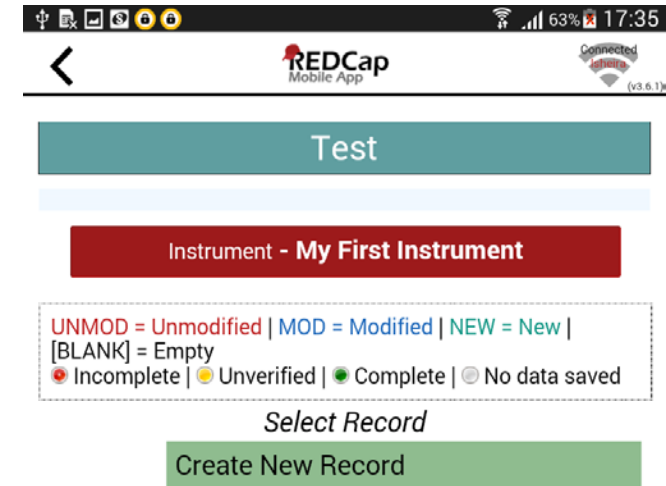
63% 17:35

REDCap
Mobile App

Connected
Isheira
(v3.6.1)

Test

Instrument - My First Instrument

UNMOD = Unmodified | MOD = Modified | NEW = New | [BLANK] = Empty
Incomplete | Unverified | Complete | No data saved

Select Record

Create New Record